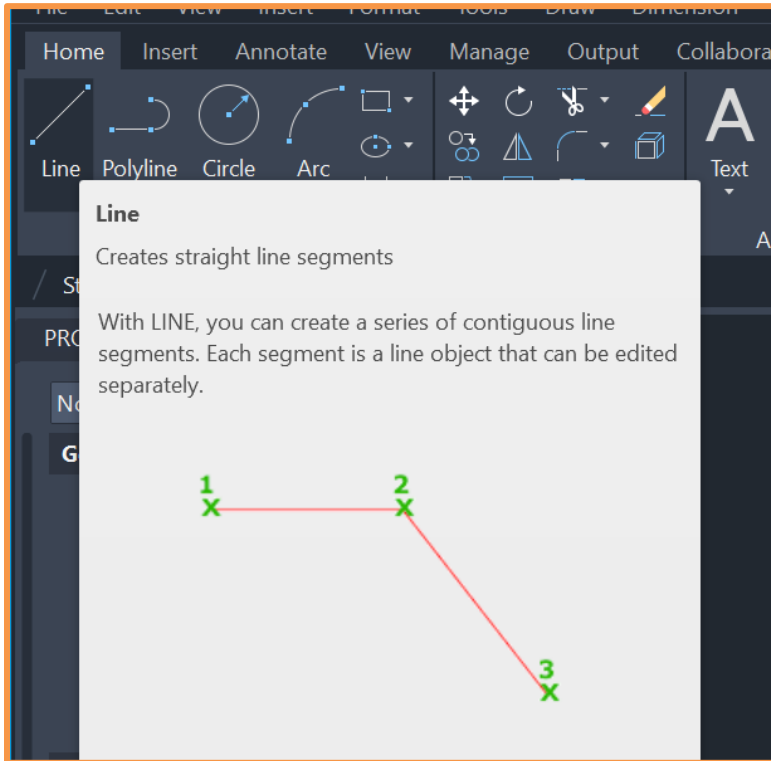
Home Insert Annotate View Manage Output Collabora

Line Polyline Circle Arc

Text

Line

Creates straight line segments

With LINE, you can create a series of contiguous line segments. Each segment is a line object that can be edited separately.

1
X
2
X
3
X